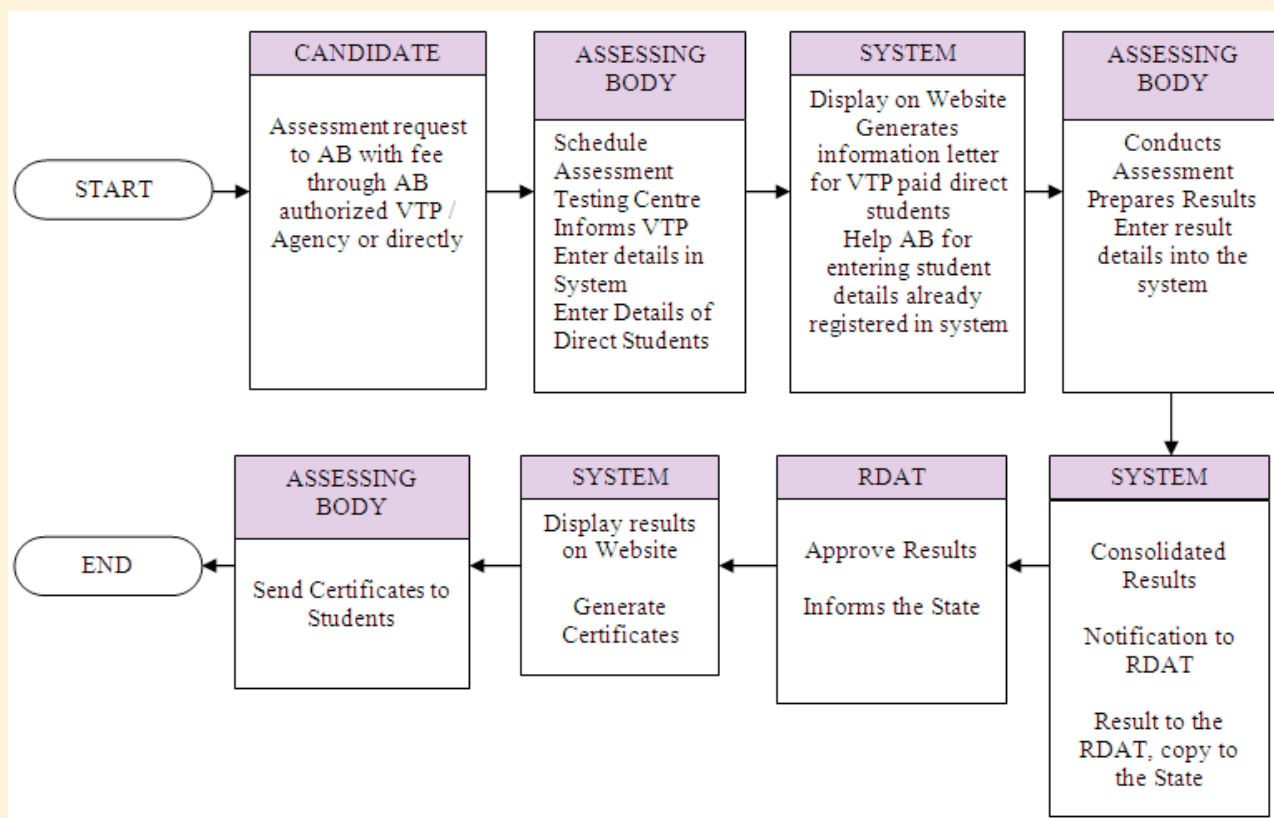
START

CANDIDATE

Assessment request to AB with fee through AB authorized VTP / Agency or directly

ASSESSING BODY

Schedule Assessment
Testing Centre
Informs VTP
Enter details in System
Enter Details of Direct Students

SYSTEM

Display on Website
Generates information letter for VTP paid direct students
Help AB for entering student details already registered in system

ASSESSING BODY

Conducts Assessment
Prepares Results
Enter result details into the system

SYSTEM

Consolidated Results

Notification to RDAT

Result to the RDAT, copy to the State

RDAT

Approve Results

Informs the State

SYSTEM

Display results on Website

Generate Certificates

ASSESSING BODY

Send Certificates to Students

END